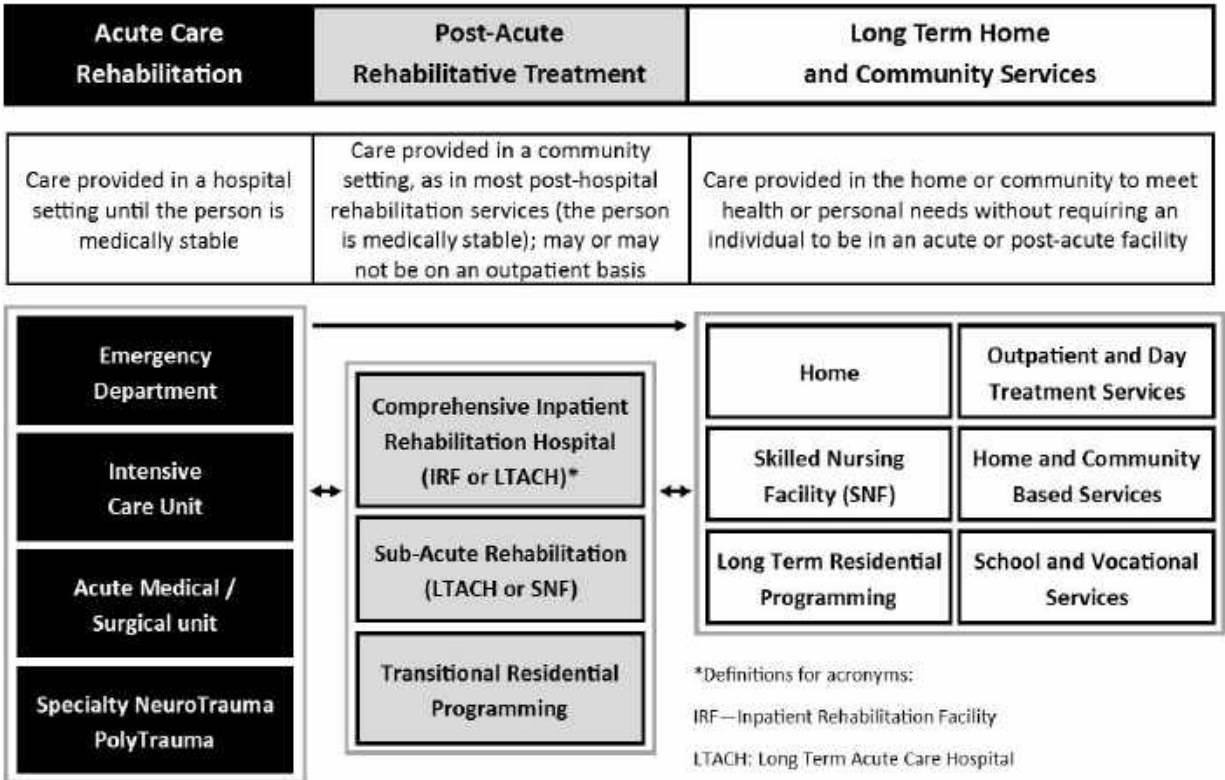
| Acute Care Rehabilitation | Post-Acute Rehabilitative Treatment | Long Term Home and Community Services |
|---|---|---|
| Care provided in a hospital setting until the person is medically stable | Care provided in a community setting, as in most post-hospital rehabilitation services (the person is medically stable); may or may not be on an outpatient basis | Care provided in the home or community to meet health or personal needs without requiring an individual to be in an acute or post-acute facility |

Emergency Department

Intensive Care Unit

Acute Medical / Surgical unit

Specialty NeuroTrauma PolyTrauma

Comprehensive Inpatient Rehabilitation Hospital (IRF or LTACH)*

Sub-Acute Rehabilitation (LTACH or SNF)

Transitional Residential Programming

| Home | Outpatient and Day Treatment Services |
|---|---|
| Skilled Nursing Facility (SNF) | Home and Community Based Services |
| Long Term Residential Programming | School and Vocational Services |

*Definitions for acronyms:

IRF—Inpatient Rehabilitation Facility

LTACH: Long Term Acute Care Hospital